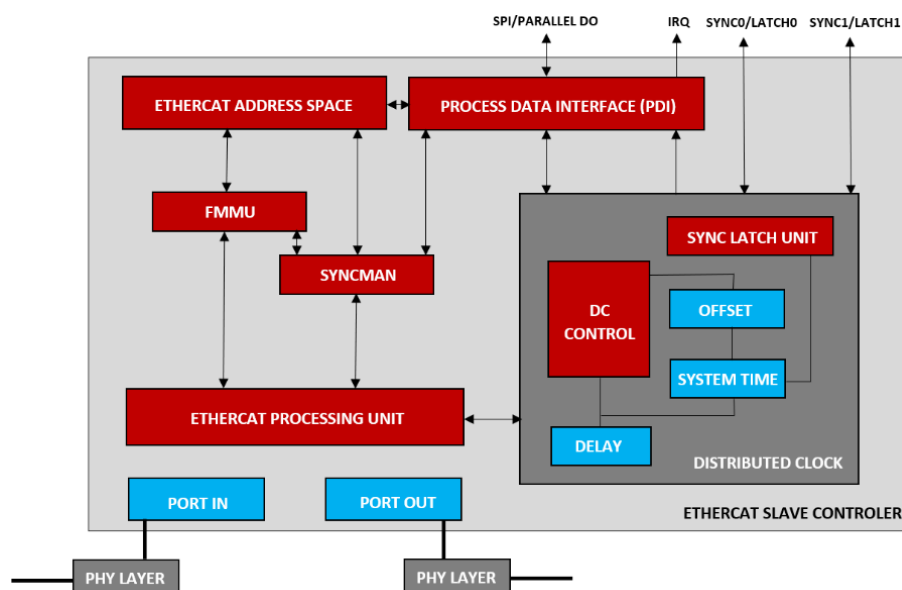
SPI/PARALLEL DO

IRQ

SYNC0/LATCH0

SYNC1/LATCH1

ETHERCAT ADDRESS SPACE

PROCESS DATA INTERFACE (PDI)

FMMU

SYNCMAN

SYNC LATCH UNIT

DC CONTROL

OFFSET

SYSTEM TIME

ETHERCAT PROCESSING UNIT

DELAY

DISTRIBUTED CLOCK

PORT IN

PORT OUT

ETHERCAT SLAVE CONTROLER

PHY LAYER

PHY LAYER